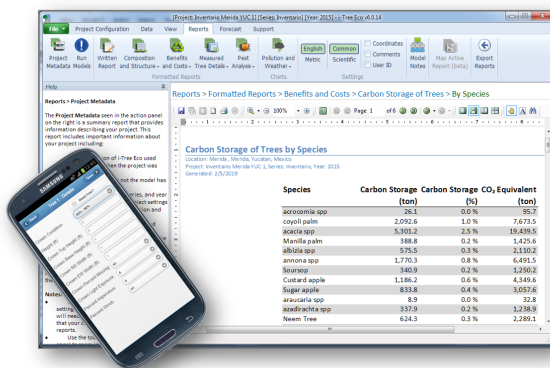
[Project] Inventario Merida YUC 1 [Series] Inventario] [Year 2015] - i-Tree Eco v6.0.14

File | Project Configuration | Data | View | Reports | Forecast | Support

Project Metadata | Run Models | Written Report | Composition and Structure | Benefits and Costs | Measured Tree Details | Pest Analysis | Pollution and Weather | English | Common | Metric | Scientific | Coordinates | Comments | User ID | Model Notes | Map Active Report (beta) | Export Reports

Formatted Reports | Charts | Settings

Help

Reports > Project Metadata

The Project Metadata seen in the action panel on the right is a summary report that provides information describing your project. This report includes important information about your project including:

Reports > Formatted Reports > Benefits and Costs > Carbon Storage of Trees > By Species

Page 1 | 100%

Carbon Storage of Trees by Species

Location: Merida, Merida, Yucatan, Mexico
Project: Inventario Merida YUC 1, Series: Inventario, Year: 2015
Generated: 2/5/2019

| Species | Carbon Storage (ton) | Carbon Storage (%) | CO₂ Equivalent (ton) |
|---|---|---|---|
| acrocomia spp | 26.1 | 0.0 % | 95.7 |
| coyoll palm | 2,092.6 | 1.0 % | 7,673.5 |
| acacia spp | 5,301.2 | 2.5 % | 19,439.5 |
| Manilla palm | 388.8 | 0.2 % | 1,425.6 |
| albizia spp | 575.5 | 0.3 % | 2,110.2 |
| annona spp | 1,770.3 | 0.8 % | 6,491.5 |
| Soursop | 340.9 | 0.2 % | 1,250.2 |
| Custard apple | 1,186.2 | 0.6 % | 4,349.6 |
| Sugar apple | 833.8 | 0.4 % | 3,057.6 |
| araucaria spp | 8.9 | 0.0 % | 32.8 |
| azadirachta spp | 337.9 | 0.2 % | 1,238.9 |
| Neem Tree | 624.3 | 0.3 % | 2,289.1 |

SAMSUNG

Notes

settin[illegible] will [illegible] that your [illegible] reports.

Use the too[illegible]